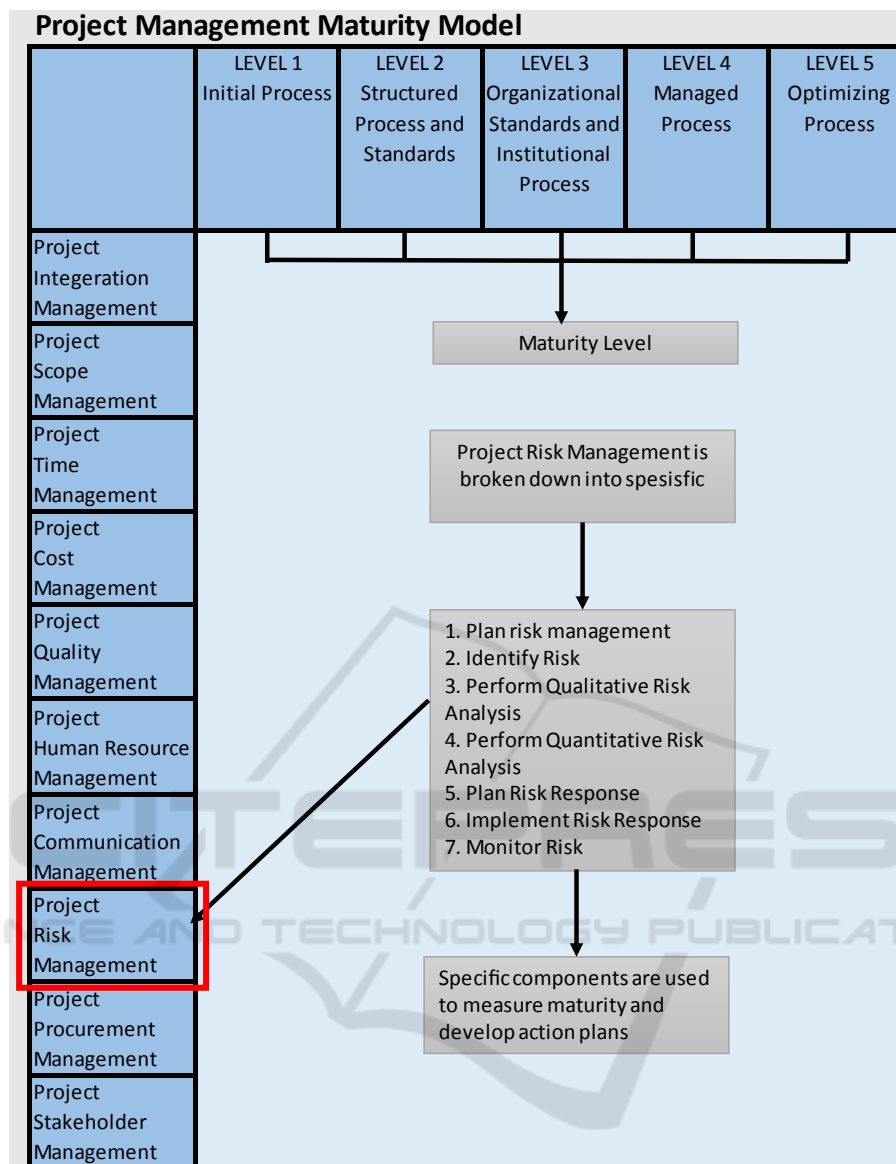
Project Management Maturity Model

| | LEVEL 1 Initial Process | LEVEL 2 Structured Process and Standards | LEVEL 3 Organizational Standards and Institutional Process | LEVEL 4 Managed Process | LEVEL 5 Optimizing Process |
|---|---|---|---|---|---|

Project Integration Management
Project Scope Management
Project Time Management
Project Cost Management
Project Quality Management
Project Human Resource Management
Project Communication Management
Project Risk Management
Project Procurement Management
Project Stakeholder Management

Maturity Level

Project Risk Management is broken down into spesisfic

1. Plan risk management
2. Identify Risk
3. Perform Qualitative Risk Analysis
4. Perform Quantitative Risk Analysis
5. Plan Risk Response
6. Implement Risk Response
7. Monitor Risk

Specific components are used to measure maturity and develop action plans

SCITEPRESS
SCIENCE AND TECHNOLOGY PUBLICATIONS